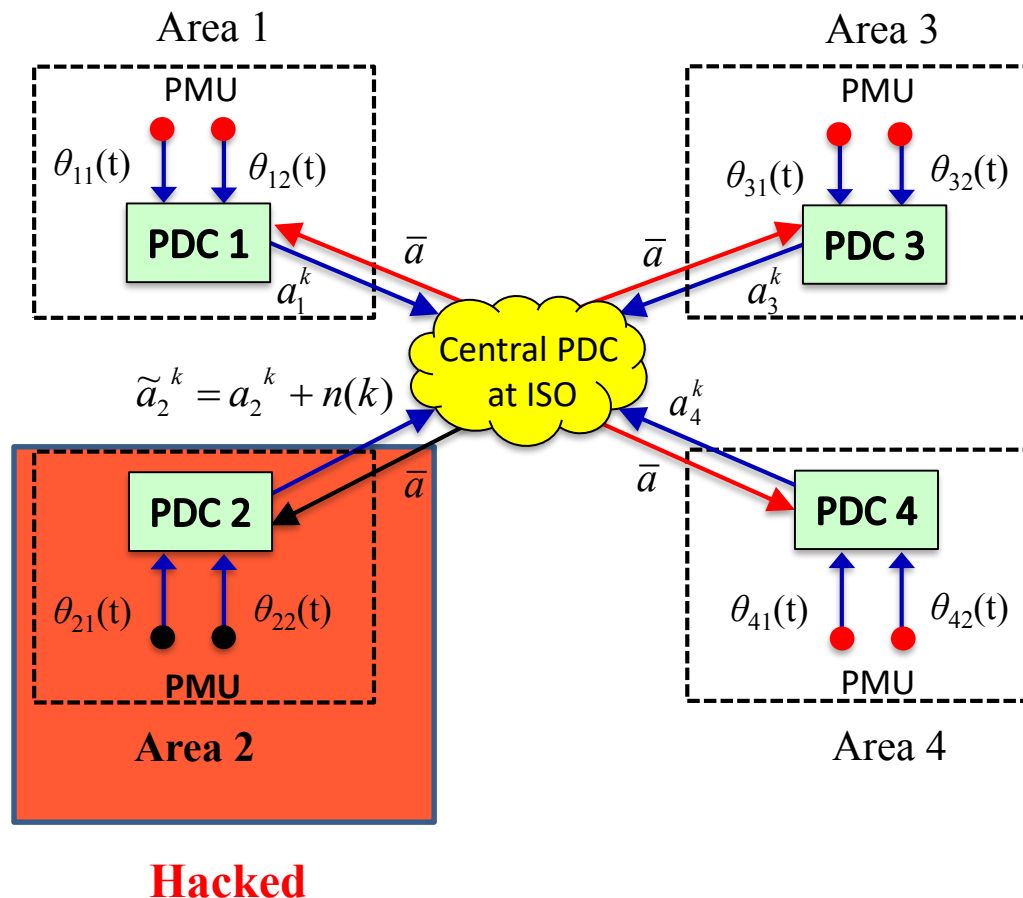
Area 1

PMU

$\theta_{11}$(t)

$\theta_{12}$(t)

PDC 1

$\overline{a}$

$a_1^k$

Area 3

PMU

$\theta_{31}$(t)

$\theta_{32}$(t)

PDC 3

$\overline{a}$

$a_3^k$

Central PDC at ISO

$\widetilde{a}_2^{\,k} = a_2^{\,k} + n(k)$

$a_4^k$

$\overline{a}$

$\overline{a}$

PDC 2

$\theta_{21}$(t)

$\theta_{22}$(t)

PMU

Area 2

PDC 4

$\theta_{41}$(t)

$\theta_{42}$(t)

PMU

Area 4

Hacked